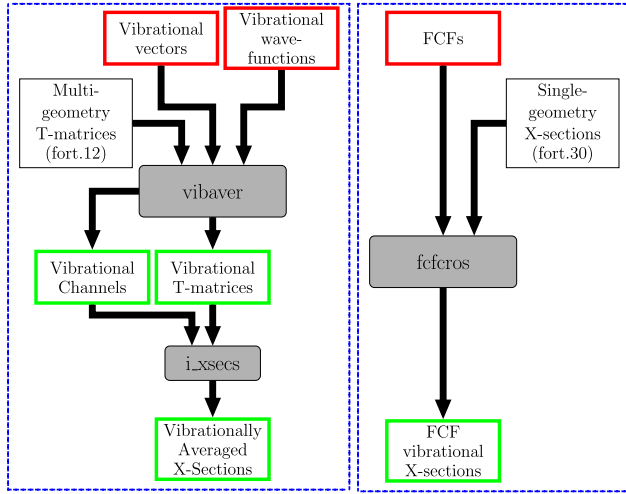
Vibrational vectors

Vibrational wavefunctions

Multi-geometry T-matrices (fort.12)

vibaver

Vibrational Channels

Vibrational T-matrices

i_xsecs

Vibrationally Averaged X-Sections

FCFs

Single-geometry X-sections (fort.30)

fcfcros

FCF vibrational X-sections